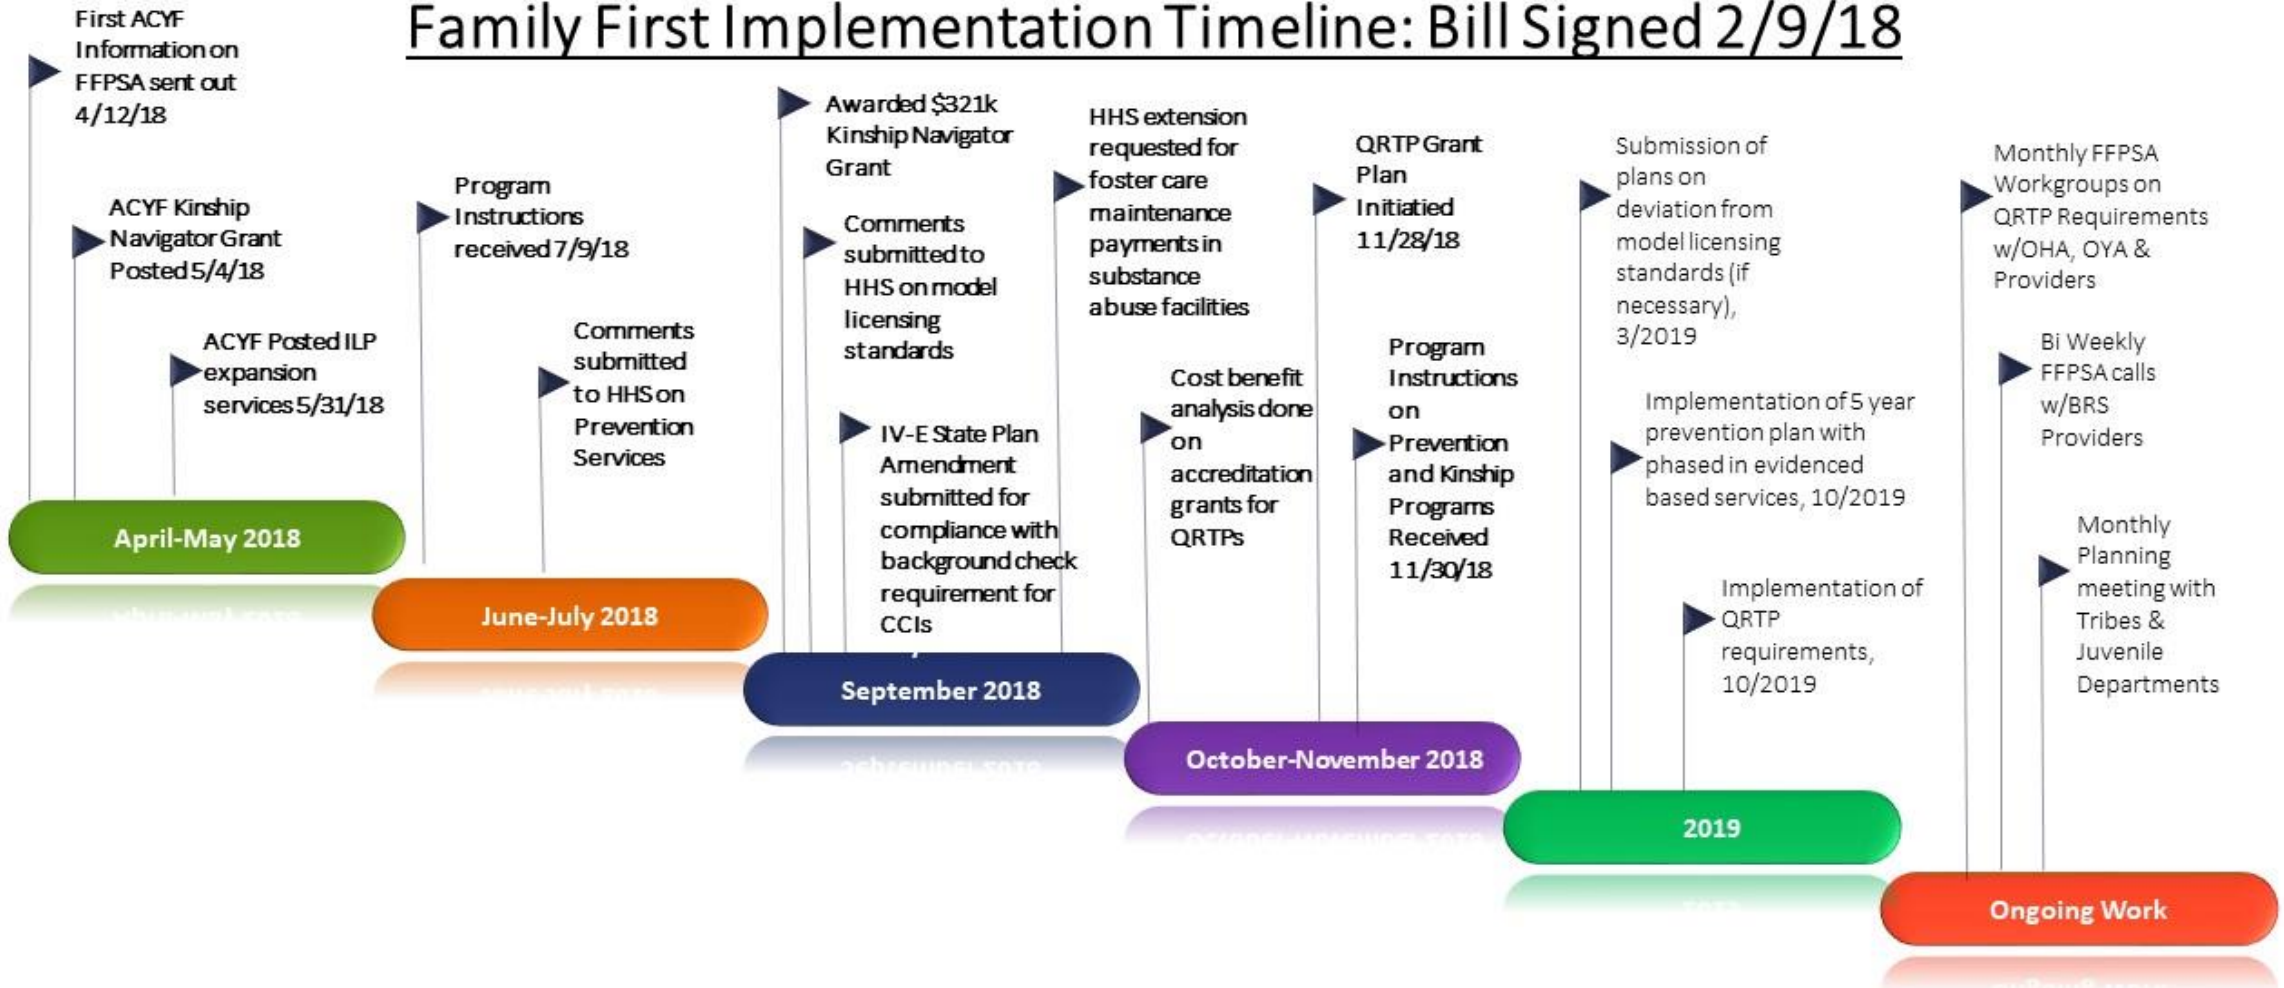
Family First Implementation Timeline: Bill Signed 2/9/18

First ACYF Information on FFPSA sent out 4/12/18

ACYF Kinship Navigator Grant Posted 5/4/18

ACYF Posted ILP expansion services 5/31/18

April-May 2018

Program Instructions received 7/9/18

Comments submitted to HHS on Prevention Services

June-July 2018

Awarded $321k Kinship Navigator Grant

Comments submitted to HHS on model licensing standards

IV-E State Plan Amendment submitted for compliance with background check requirement for CCIs

HHS extension requested for foster care maintenance payments in substance abuse facilities

September 2018

Cost benefit analysis done on accreditation grants for QRTPs

QRTP Grant Plan Initiated 11/28/18

Program Instructions on Prevention and Kinship Programs Received 11/30/18

October-November 2018

Submission of plans on deviation from model licensing standards (if necessary), 3/2019

Implementation of 5 year prevention plan with phased in evidenced based services, 10/2019

Implementation of QRTP requirements, 10/2019

2019

Monthly FFPSA Workgroups on QRTP Requirements w/OHA, OYA & Providers

Bi Weekly FFPSA calls w/BRS Providers

Monthly Planning meeting with Tribes & Juvenile Departments

Ongoing Work